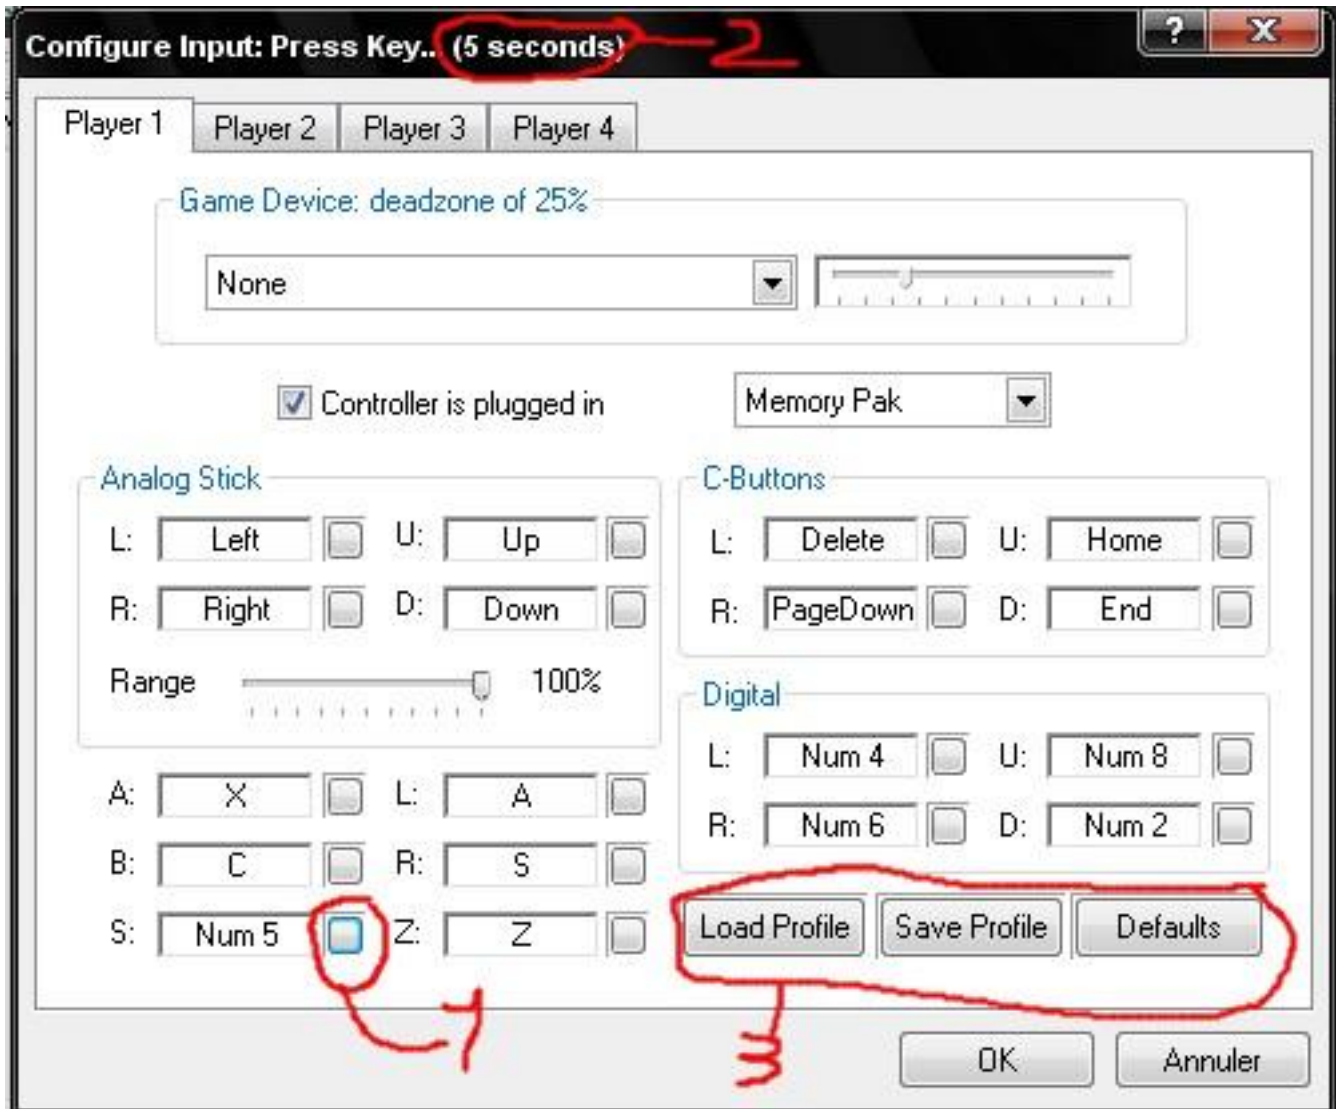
Configure Input: Press Key.. (5 seconds) 2

?
X

Player 1
Player 2
Player 3
Player 4

Game Device: deadzone of 25%

None

Controller is plugged in

Memory Pak

Analog Stick

L: Left
U: Up
R: Right
D: Down
Range 100%

C-Buttons

L: Delete
U: Home
R: PageDown
D: End

Digital

L: Num 4
U: Num 8
R: Num 6
D: Num 2

A: X
L: A
B: C
R: S
S: Num 5
Z: Z

Load Profile
Save Profile
Defaults

1

3

OK
Annuler